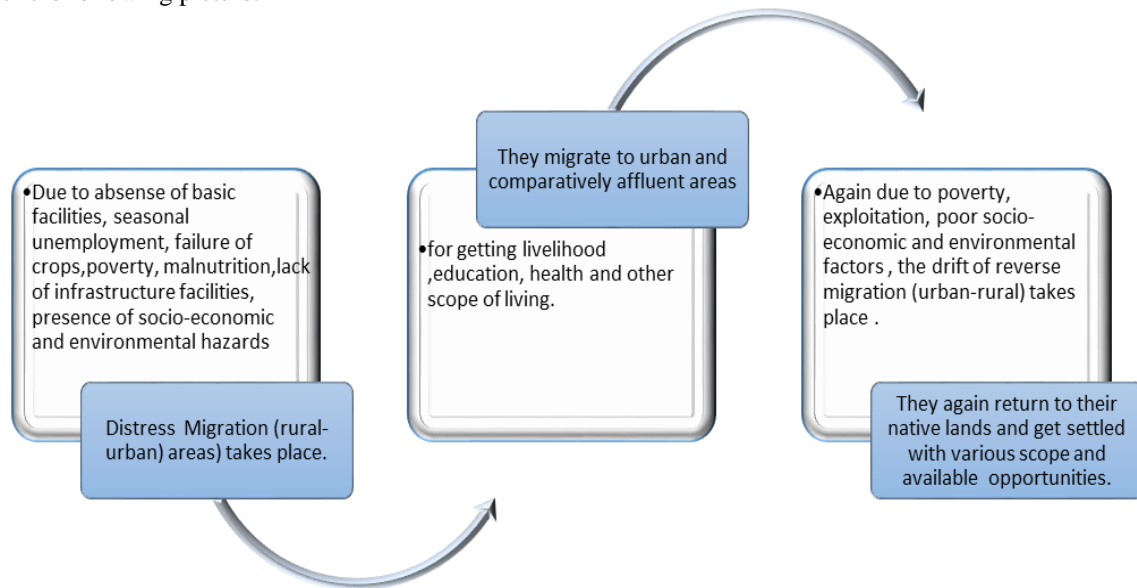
•Due to absense of basic facilities, seasonal unemployment, failure of crops,poverty, malnutrition,lack of infrastructure facilities, presence of socio-economic and environmental hazards

Distress Migration (rural-urban) areas) takes place.

They migrate to urban and comparatively affluent areas

•for getting livelihood ,education, health and other scope of living.

•Again due to poverty, exploitation, poor socio-economic and environmental factors , the drift of reverse migration (urban-rural) takes place .

They again return to their native lands and get settled with various scope and available opportunities.